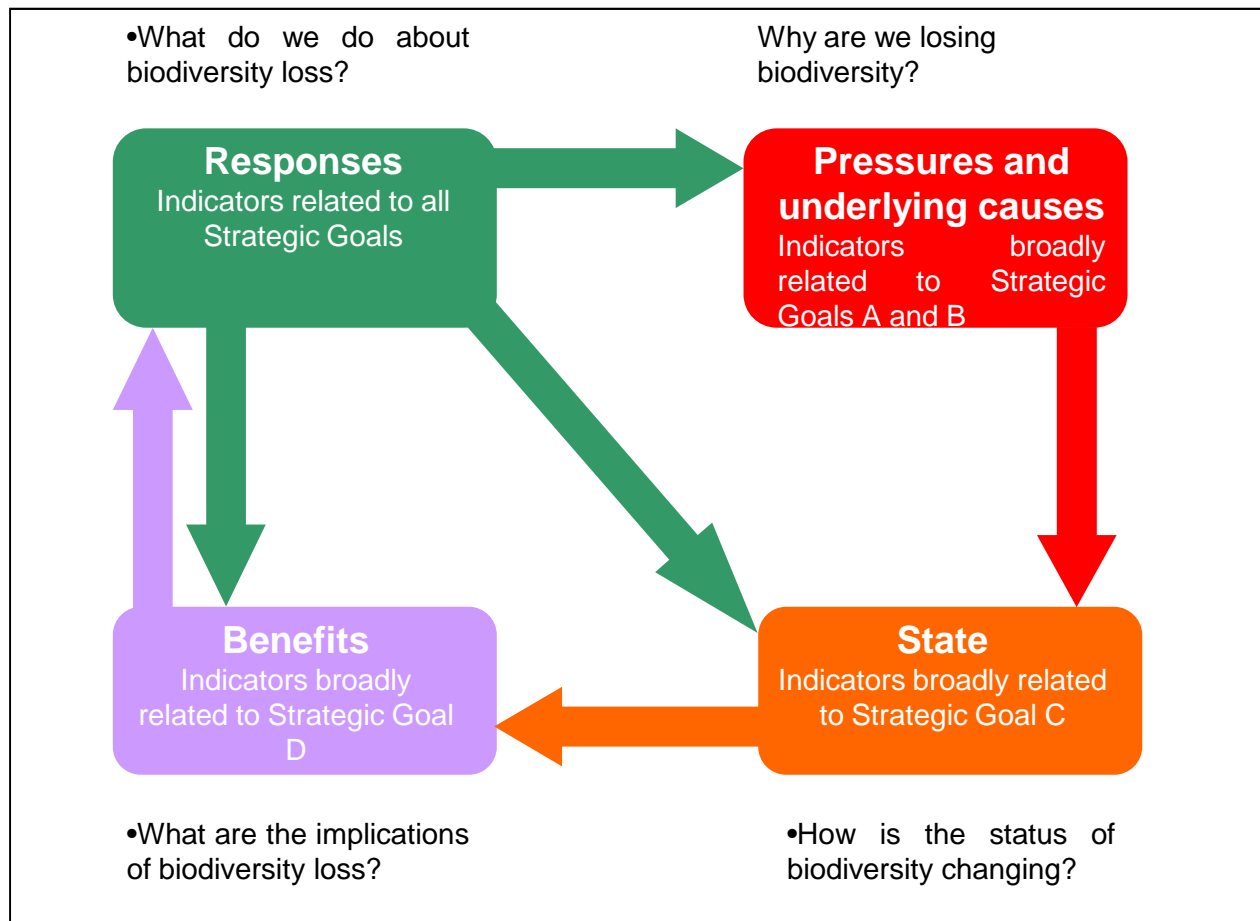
•What do we do about biodiversity loss?

Why are we losing biodiversity?

Responses
Indicators related to all Strategic Goals

Pressures and underlying causes
Indicators broadly related to Strategic Goals A and B

Benefits
Indicators broadly related to Strategic Goal D

State
Indicators broadly related to Strategic Goal C

•What are the implications of biodiversity loss?

•How is the status of biodiversity changing?